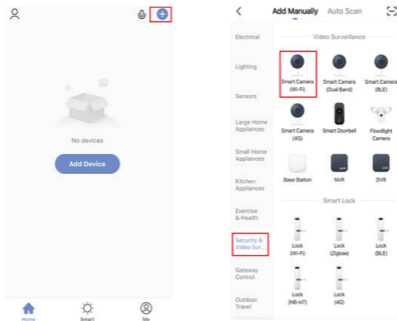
No devices

Add Device

Home

Smart

Me

Add Manually

Auto Scan

Electrical

Lighting

Sensors

Large Home Appliances

Small Home Appliances

Kitchen Appliances

Exercise & Health

Security & Video Sur...

Gateway Control

Outdoor Travel

Video Surveillance

Smart Camera (Wi-Fi)

Smart Camera (Dual Band)

Smart Camera (BLE)

Smart Camera (4G)

Smart Doorbell

Floodlight Camera

Base Station

NVR

DVR

Smart Lock

Lock (Wi-Fi)

Lock (Zigbee)

Lock (BLE)

Lock (NB-IoT)

Lock (4G)